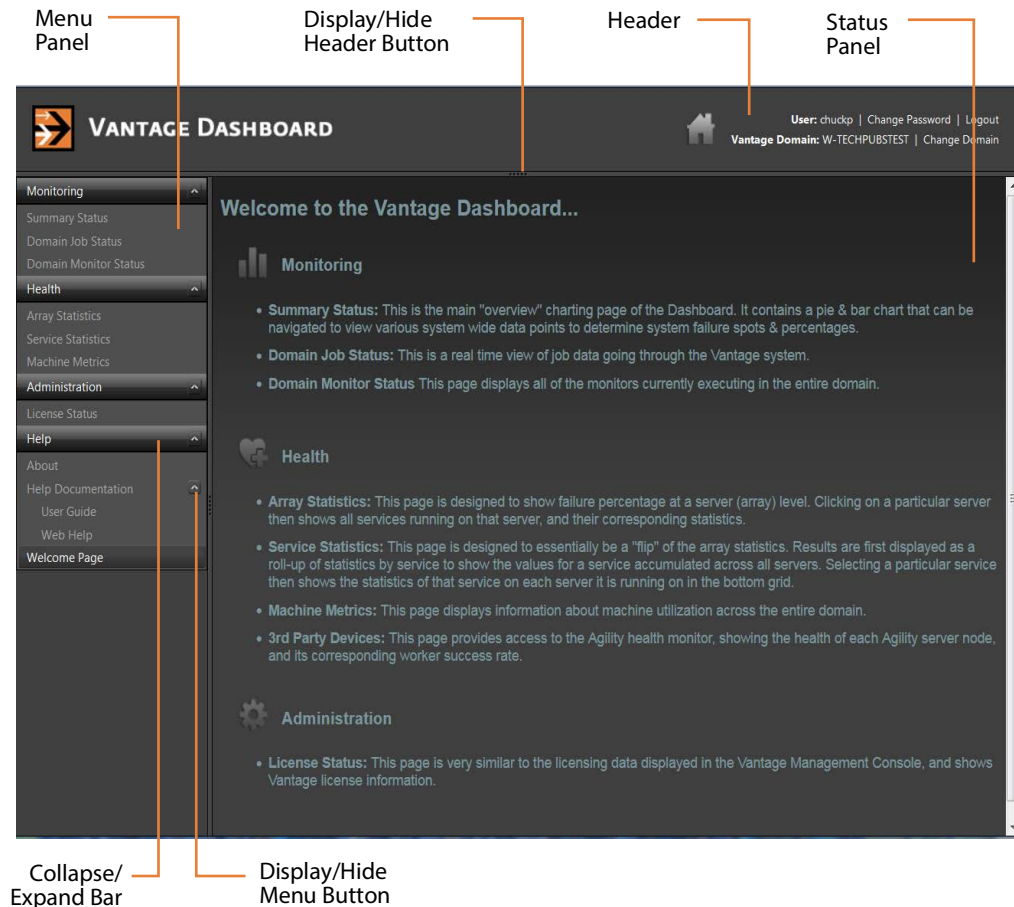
Menu Panel

Display/Hide Header Button

Header

Status Panel

VANTAGE DASHBOARD

User: chuckp | Change Password | Logout
Vantage Domain: W-TECHPUBSTEST | Change Domain

Monitoring
Summary Status
Domain Job Status
Domain Monitor Status
Health
Array Statistics
Service Statistics
Machine Metrics
Administration
License Status
Help
About
Help Documentation
User Guide
Web Help
Welcome Page

Welcome to the Vantage Dashboard...

Monitoring

• Summary Status: This is the main "overview" charting page of the Dashboard. It contains a pie & bar chart that can be navigated to view various system wide data points to determine system failure spots & percentages.

• Domain Job Status: This is a real time view of job data going through the Vantage system.

• Domain Monitor Status This page displays all of the monitors currently executing in the entire domain.

Health

• Array Statistics: This page is designed to show failure percentage at a server (array) level. Clicking on a particular server then shows all services running on that server, and their corresponding statistics.

• Service Statistics: This page is designed to essentially be a "flip" of the array statistics. Results are first displayed as a roll-up of statistics by service to show the values for a service accumulated across all servers. Selecting a particular service then shows the statistics of that service on each server it is running on in the bottom grid.

• Machine Metrics: This page displays information about machine utilization across the entire domain.

• 3rd Party Devices: This page provides access to the Agility health monitor, showing the health of each Agility server node, and its corresponding worker success rate.

Administration

• License Status: This page is very similar to the licensing data displayed in the Vantage Management Console, and shows Vantage license information.

Collapse/ Expand Bar

Display/Hide Menu Button